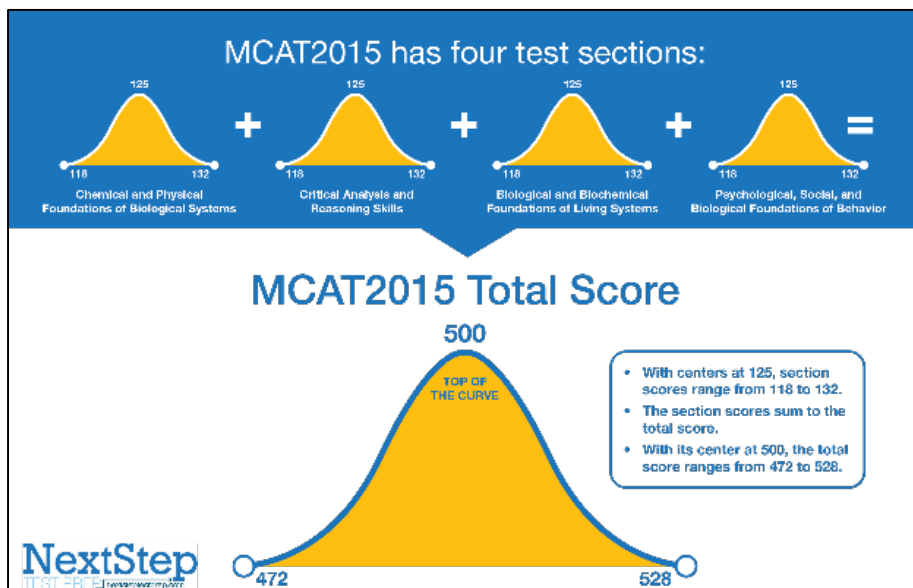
MCAT2015 has four test sections:

125
118 132
Chemical and Physical Foundations of Biological Systems

+

125
118 132
Critical Analysis and Reasoning Skills

+

125
118 132
Biological and Biochemical Foundations of Living Systems

+

125
118 132
Psychological, Social, and Biological Foundations of Behavior

=

MCAT2015 Total Score

500
TOP OF THE CURVE
472 528

• With centers at 125, section scores range from 118 to 132.
• The section scores sum to the total score.
• With its center at 500, the total score ranges from 472 to 528.

NextStep
TEST PREP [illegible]